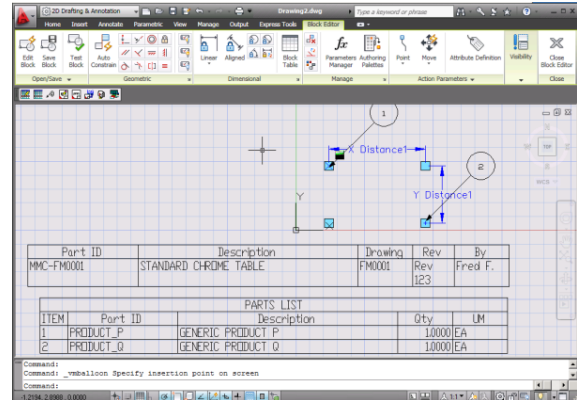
2D Drafting & Annotation
Drawing2.dwg
Type a keyword or phrase
Home Insert Annotate Parametric View Manage Output Express Tools Block Editor
Edit Block Save Block Test Block Auto Constrain
Open/Save Geometric
Linear Aligned Block Table
Dimensional
Parameters Manager Authoring Palettes
Manage
Point Move Attribute Definition
Action Parameters
Visibility
Close Block Editor
Close

1
X Distance1
2
Y Distance1
Y
X
TOP
WCS

| Part ID | Description | Drawing | Rev | By |
|---|---|---|---|---|
| MMC-FM0001 | STANDARD CHROME TABLE | FM0001 | Rev 123 | Fred F. |

| PARTS LIST | | | | |
|---|---|---|---|---|
| ITEM | Part ID | Description | Qty | UM |
| 1 | PRODUCT_P | GENERIC PRODUCT P | 1.0000 | EA |
| 2 | PRODUCT_Q | GENERIC PRODUCT Q | 1.0000 | EA |

Command:
Command: _vmballoon Specify insertion point on screen
Command:
-1.2194, 2.8988 , 0.0000